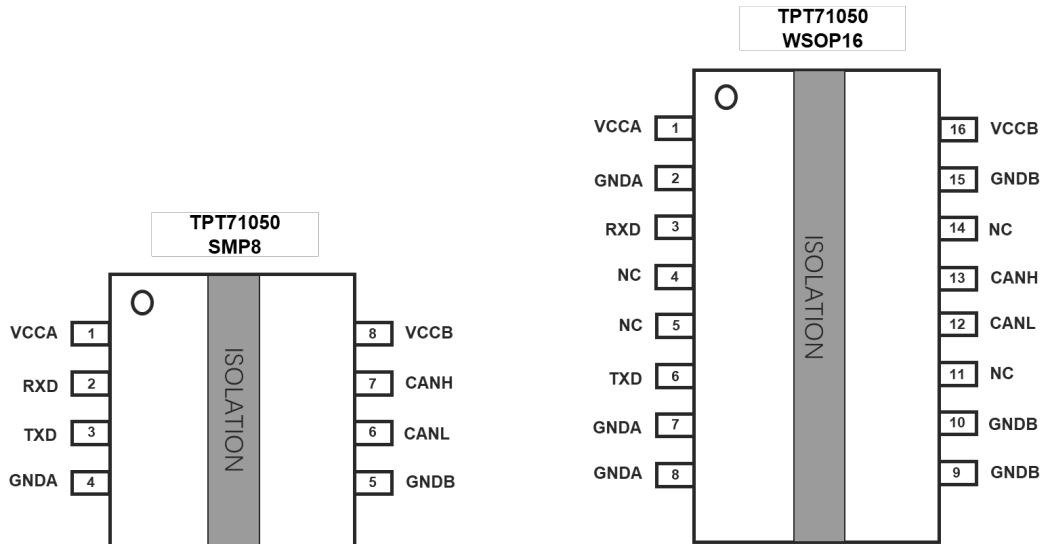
TPT71050
SMP8

VCCA 1
RXD 2
TXD 3
GNDA 4

ISOLATION

8 VCCB
7 CANH
6 CANL
5 GNDB

TPT71050
WSOP16

VCCA 1
GNDA 2
RXD 3
NC 4
NC 5
TXD 6
GNDA 7
GNDA 8

ISOLATION

16 VCCB
15 GNDB
14 NC
13 CANH
12 CANL
11 NC
10 GNDB
9 GNDB